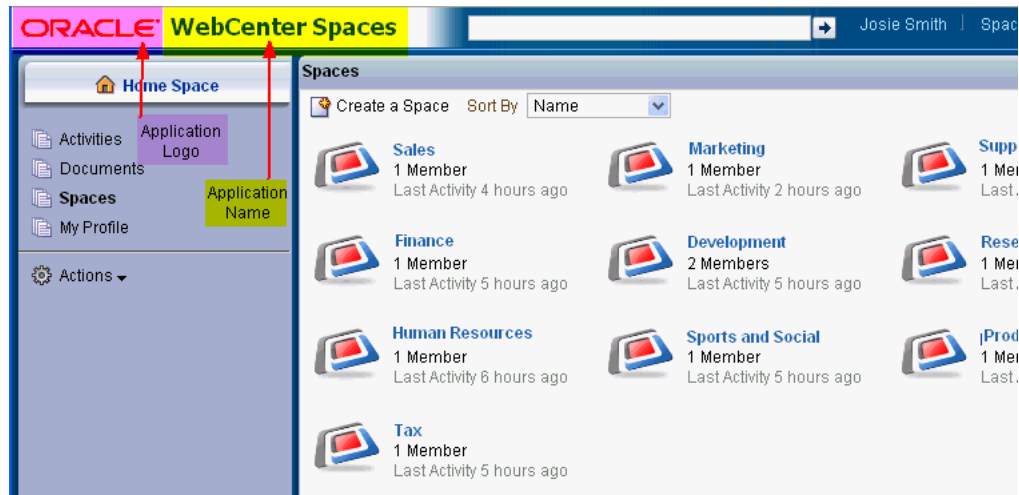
ORACLE WebCenter Spaces

Josie Smith | Spac

Home Space

Application Logo

Application Name

Activities
Documents
Spaces
My Profile

Actions

Spaces

Create a Space Sort By Name

Sales
1 Member
Last Activity 4 hours ago

Marketing
1 Member
Last Activity 2 hours ago

Supp
1 Mer
Last

Finance
1 Member
Last Activity 5 hours ago

Development
2 Members
Last Activity 5 hours ago

Rese
1 Mer
Last

Human Resources
1 Member
Last Activity 6 hours ago

Sports and Social
1 Member
Last Activity 5 hours ago

Prod
1 Mer
Last

Tax
1 Member
Last Activity 5 hours ago